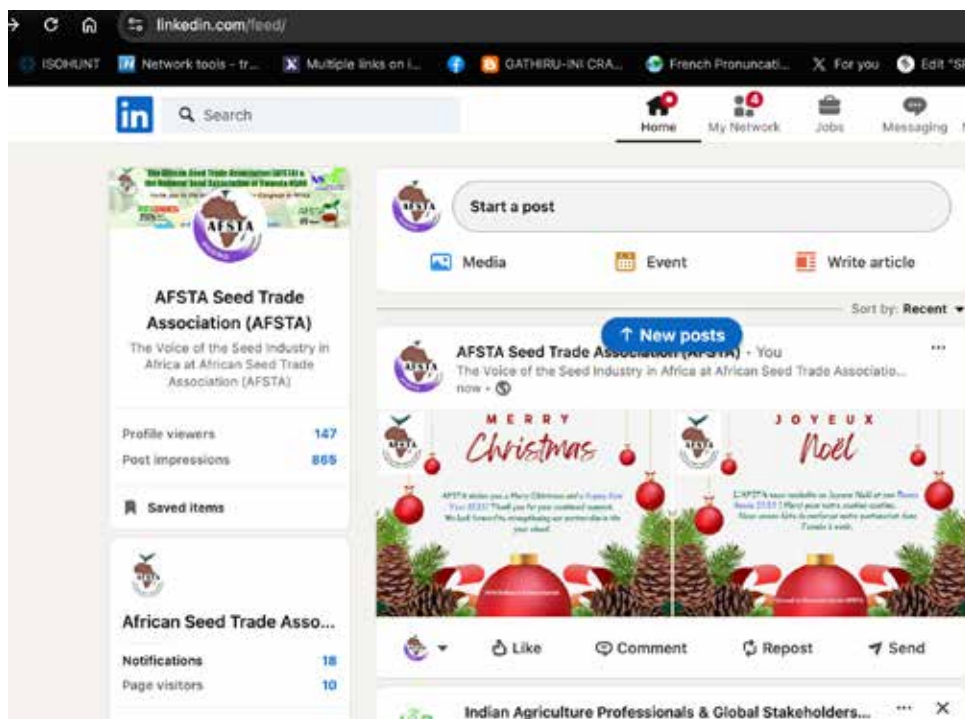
linkedin.com/feed/

ISOHUNT Network tools - tr... Multiple links on i... GATHIRU-INI CRA... French Pronunciati... For you Edit "S

in Search

Home My Network Jobs Messaging

AFSTA

AFSTA Seed Trade Association (AFSTA)

The Voice of the Seed Industry in Africa at African Seed Trade Association (AFSTA)

Profile viewers 147

Post impressions 865

Saved items

African Seed Trade Asso...

Notifications 18

Page visitors 10

Start a post

Media Event Write article

Sort by: Recent

↑ New posts

AFSTA Seed Trade Association (AFSTA) • You

The Voice of the Seed Industry in Africa at African Seed Trade Associatio...

now •

MERRY Christmas

JOYEUX Noël

Like Comment Repost Send

Indian Agriculture Professionals & Global Stakeholders...